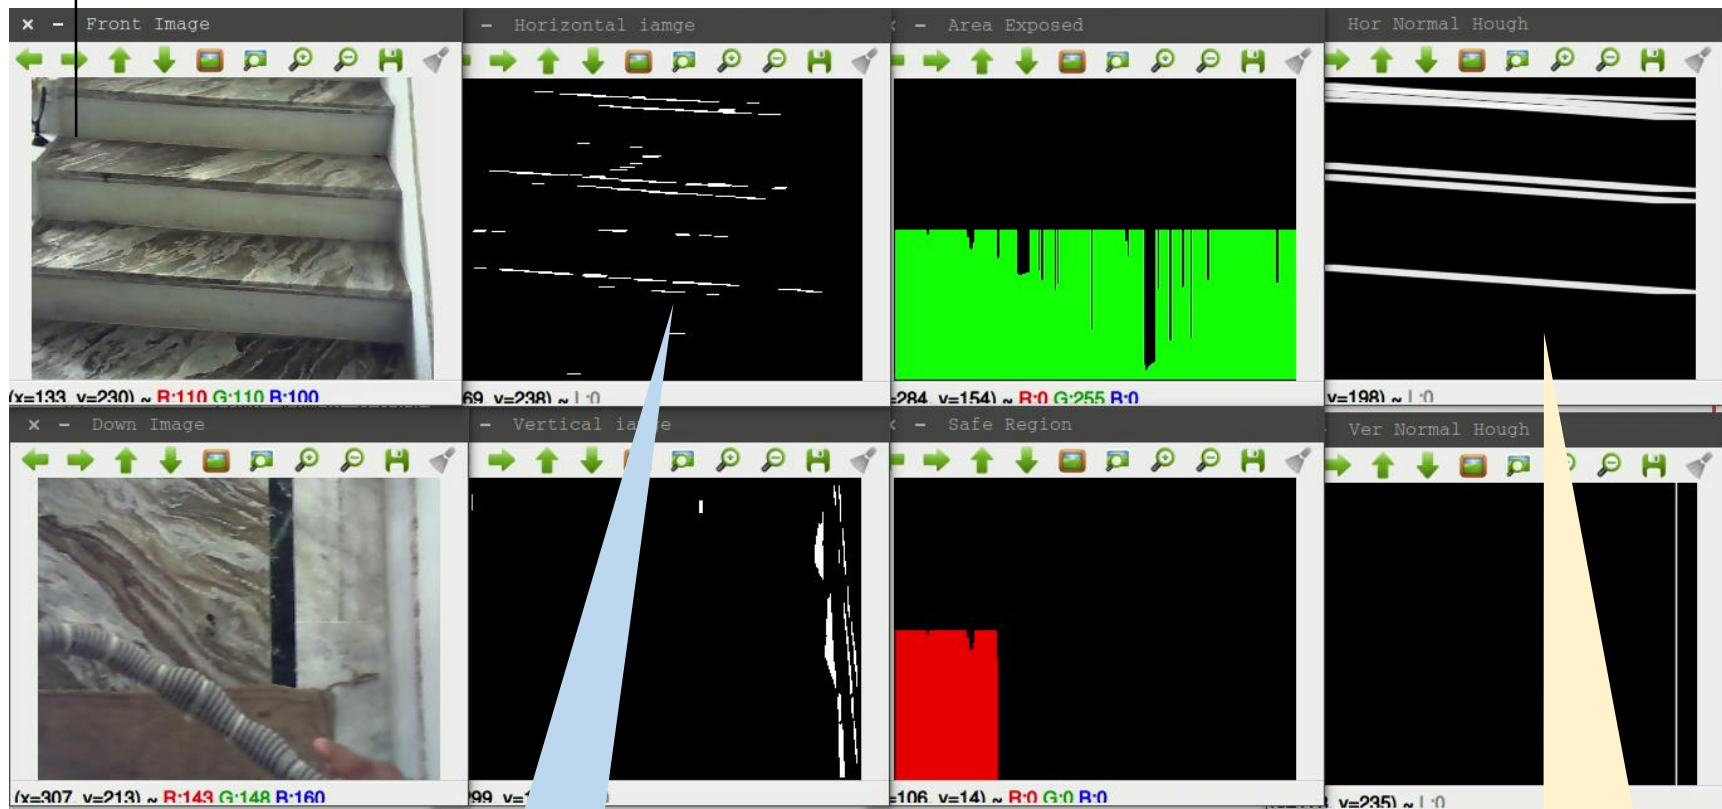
× – Front Image

(x=133, y=230) ~ R:110 G:110 B:100

– Horizontal iamge

69, y=238) ~ L:0

– Area Exposed

284, y=154) ~ R:0 G:255 B:0

Hor Normal Hough

y=198) ~ L:0

× – Down Image

(x=307, y=213) ~ R:143 G:148 B:160

– Vertical ia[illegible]e

99, y=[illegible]

– Safe Region

106, y=14) ~ R:0 G:0 B:0

Ver Normal Hough

y=235) ~ L:0